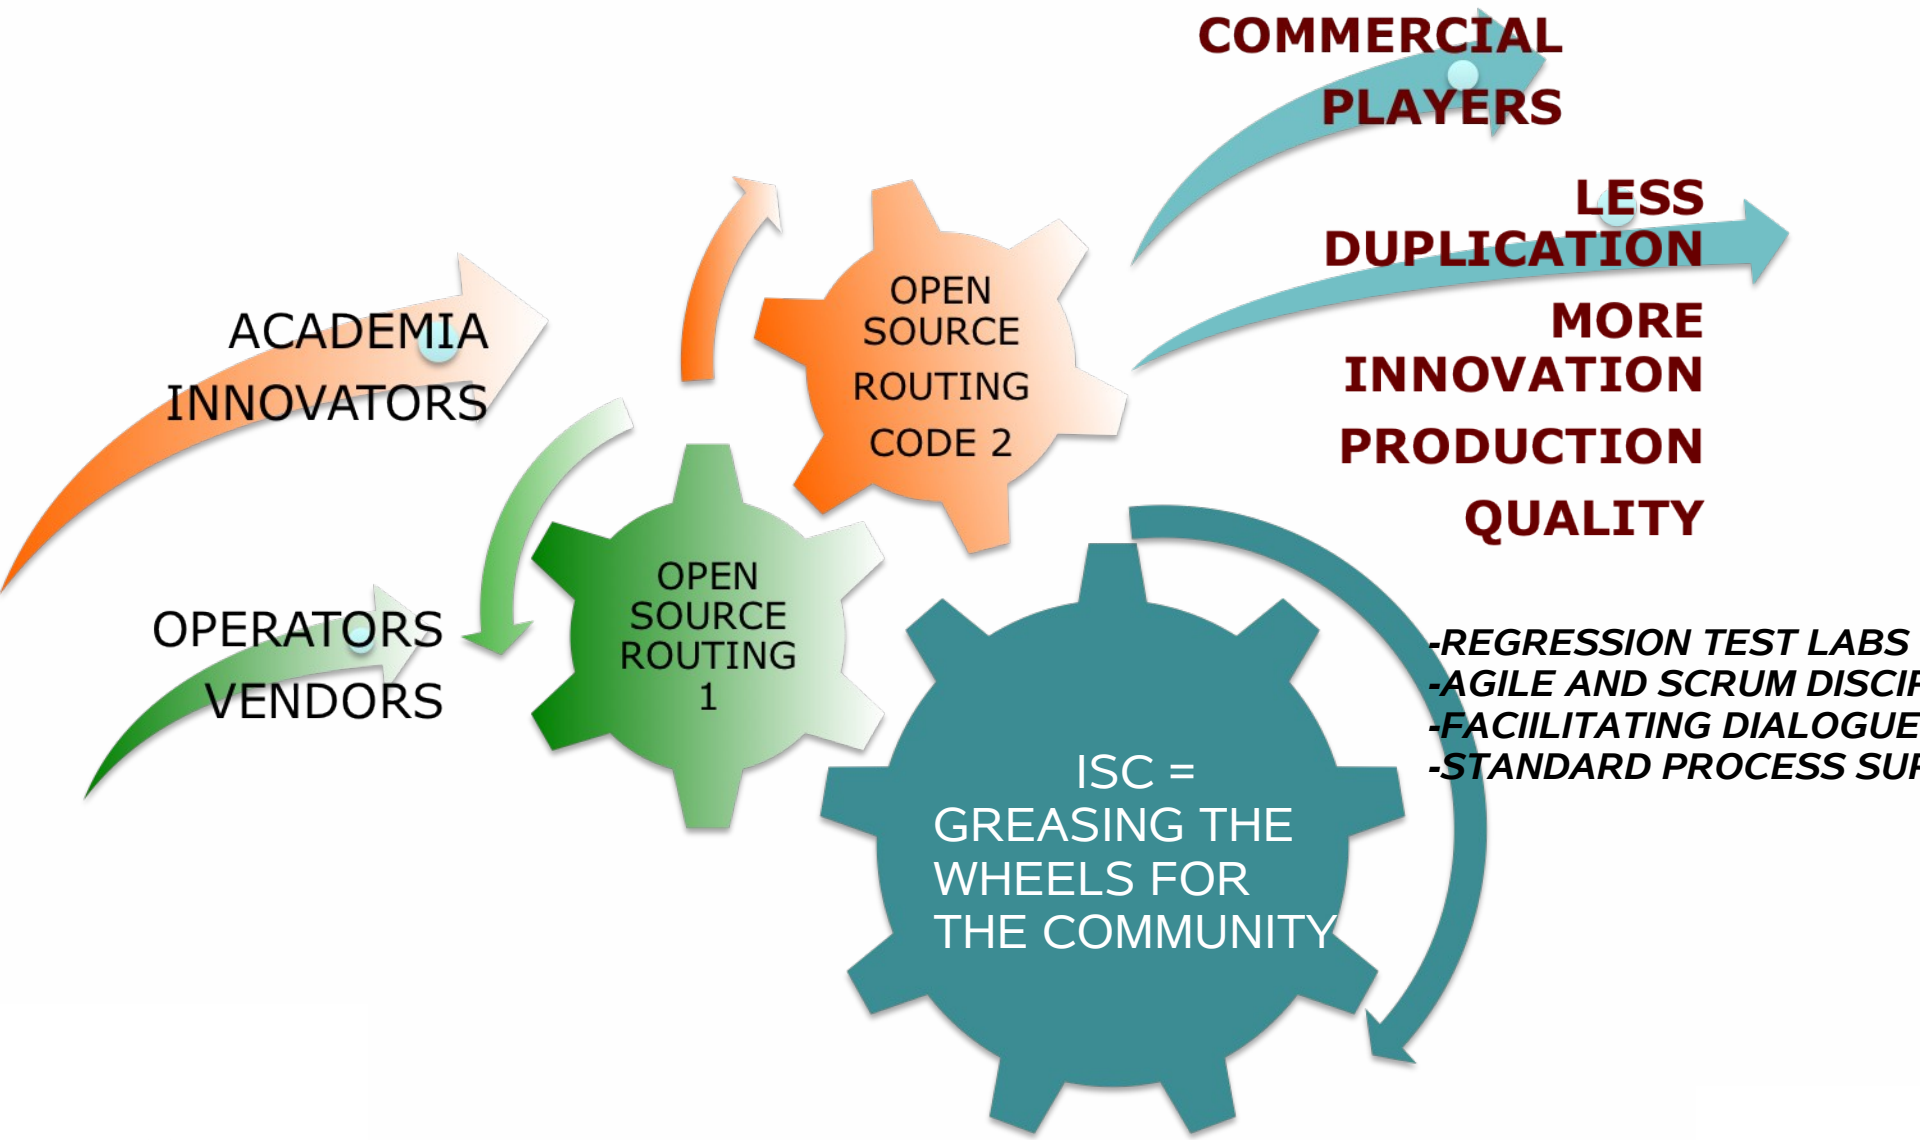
COMMERCIAL PLAYERS

LESS DUPLICATION

MORE INNOVATION

PRODUCTION QUALITY

ACADEMIA INNOVATORS

OPERATORS VENDORS

OPEN SOURCE ROUTING CODE 2

OPEN SOURCE ROUTING 1

ISC = GREASING THE WHEELS FOR THE COMMUNITY

-REGRESSION TEST LABS
-AGILE AND SCRUM DISCI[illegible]
-FACIILITATING DIALOGUE
-STANDARD PROCESS SU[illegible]